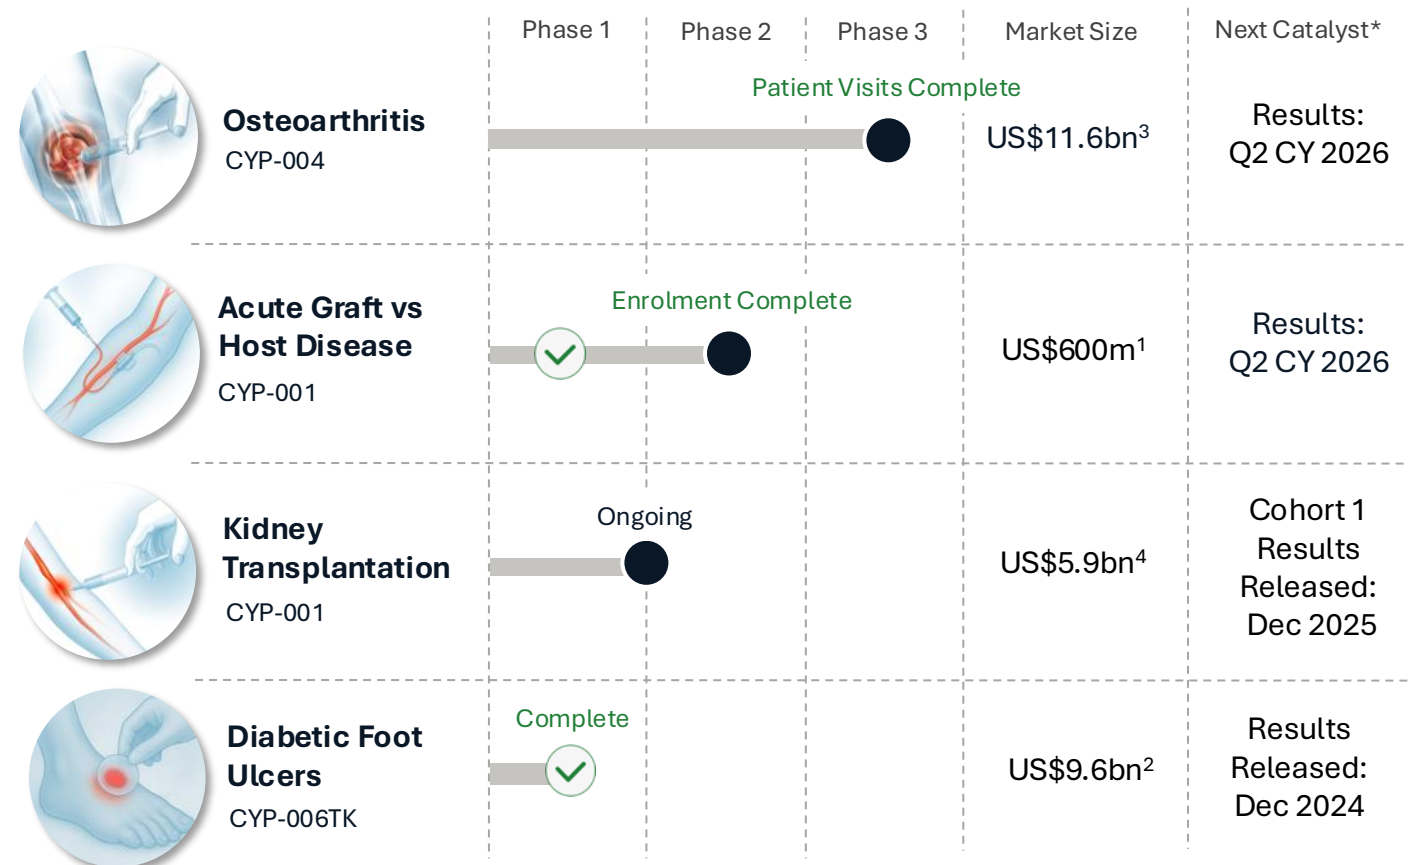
| | Phase 1 | Phase 2 | Phase 3 | Market Size | Next Catalyst* |
|---|---|---|---|---|---|
| **Osteoarthritis** CYP-004 | Patient Visits Complete | | | US\$11.6bn$^3$ | Results: Q2 CY 2026 |
| **Acute Graft vs Host Disease** CYP-001 | Enrolment Complete | | | US\$600m$^1$ | Results: Q2 CY 2026 |
| **Kidney Transplantation** CYP-001 | Ongoing | | | US\$5.9bn$^4$ | Cohort 1 Results Released: Dec 2025 |
| **Diabetic Foot Ulcers** CYP-006TK | Complete | | | US\$9.6bn$^2$ | Results Released: Dec 2024 |